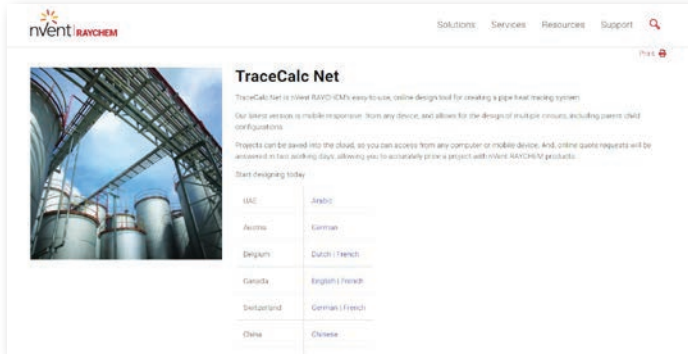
nVent | RAYCHEM

Solutions Services Resources Support

Print

TraceCalc Net

TraceCalc Net is nVent RAYCHEM's easy to use, online design tool for creating a pipe heat tracing system.

Our latest version is mobile responsive from any device, and allows for the design of multiple circuits, including parent child configurations.

Projects can be saved into the cloud, so you can access from any computer or mobile device. And, online quote requests will be answered in two working days, allowing you to accurately price a project with nVent RAYCHEM products.

Start designing today

| UAE | Arabic |
|---|---|
| Austria | German |
| Belgium | Dutch \| French |
| Canada | English \| French |
| Switzerland | German \| French |
| China | Chinese |